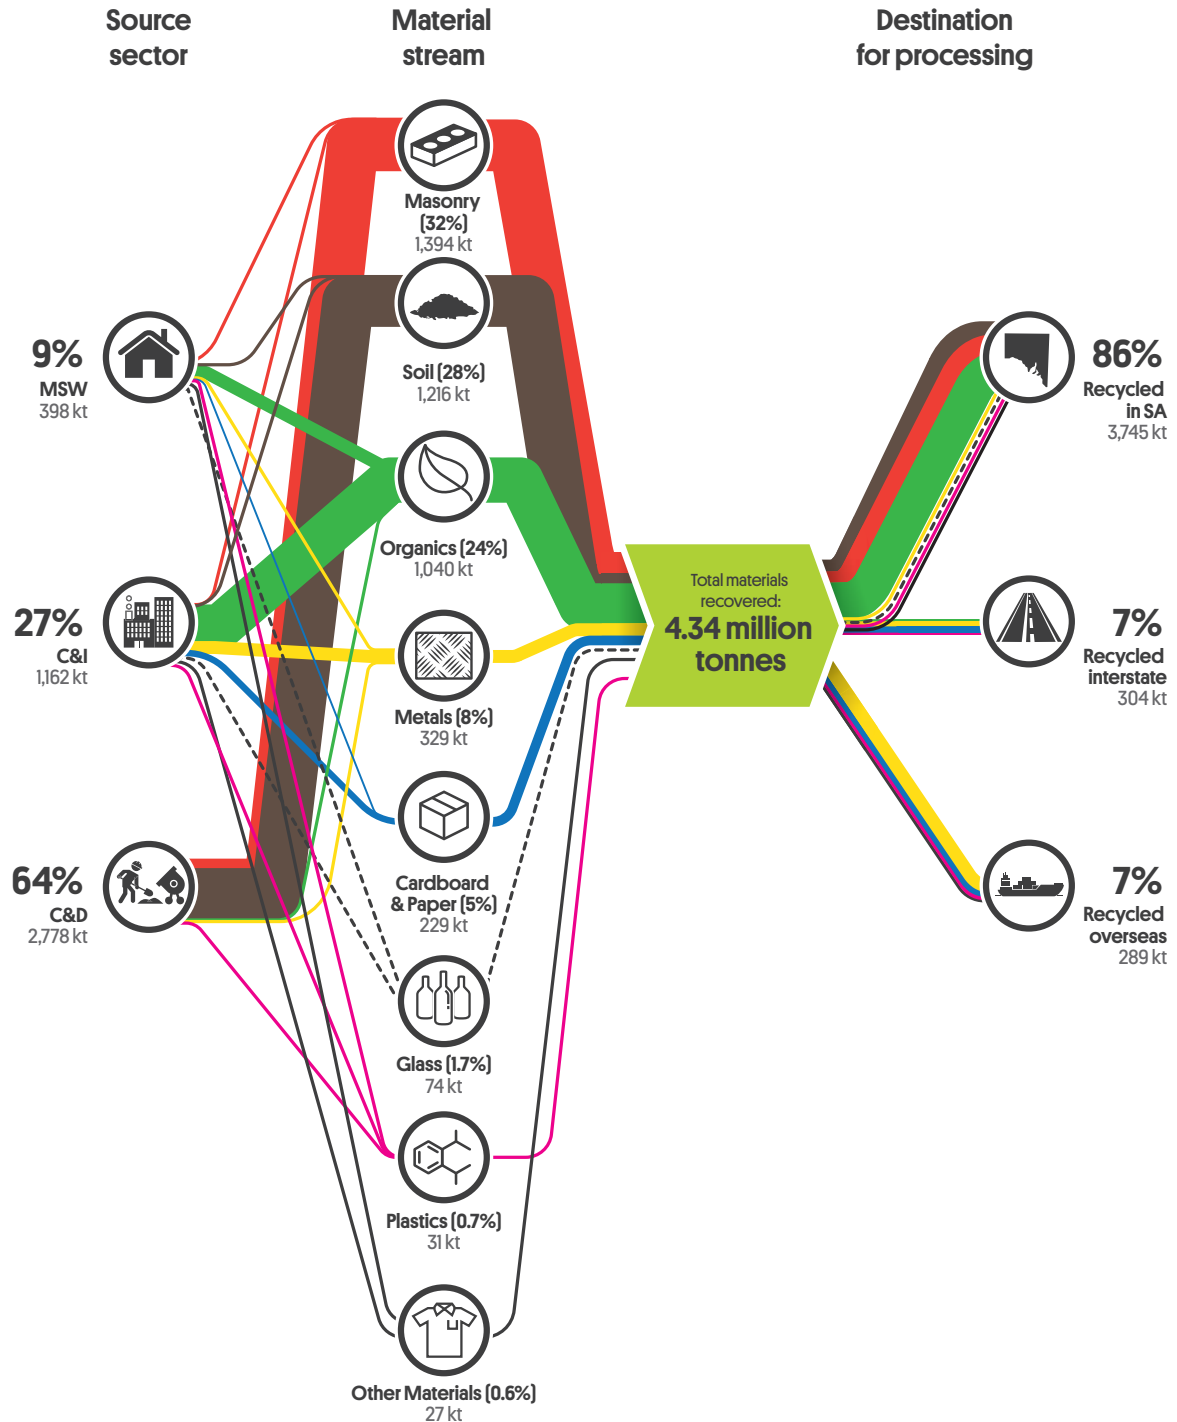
Source sector

Material stream

Destination for processing

Masonry (32%)
1,394 kt

Soil (28%)
1,216 kt

9%
MSW
398 kt

Organics (24%)
1,040 kt

27%
C&I
1,162 kt

Metals (8%)
329 kt

Cardboard & Paper (5%)
229 kt

64%
C&D
2,778 kt

Glass (1.7%)
74 kt

Plastics (0.7%)
31 kt

Other Materials (0.6%)
27 kt

Total materials recovered:
4.34 million tonnes

86%
Recycled in SA
3,745 kt

7%
Recycled interstate
304 kt

7%
Recycled overseas
289 kt